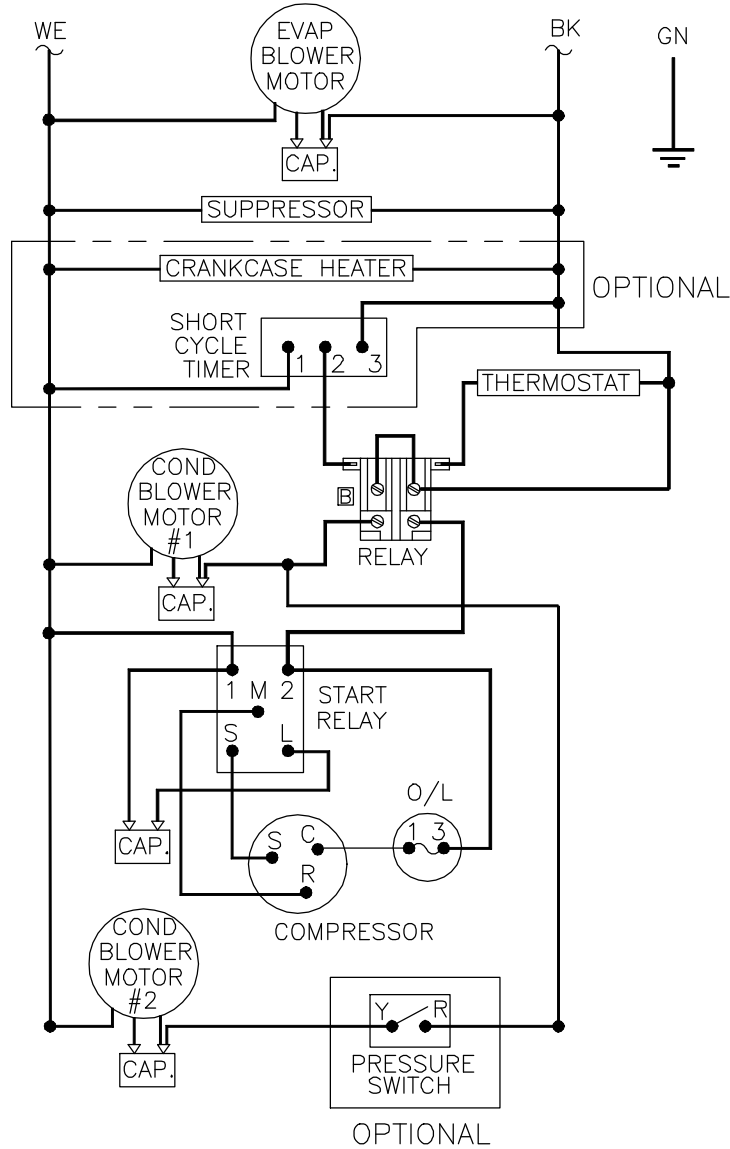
WE

EVAP BLOWER MOTOR

BK

GN

CAP.

SUPPRESSOR

CRANKCASE HEATER

OPTIONAL

SHORT CYCLE TIMER

1 2 3

THERMOSTAT

B

COND BLOWER MOTOR #1

RELAY

CAP.

1 M 2

START RELAY

S L

O/L

CAP.

S C

1 3

R

COMPRESSOR

COND BLOWER MOTOR #2

Y R

CAP.

PRESSURE SWITCH

OPTIONAL